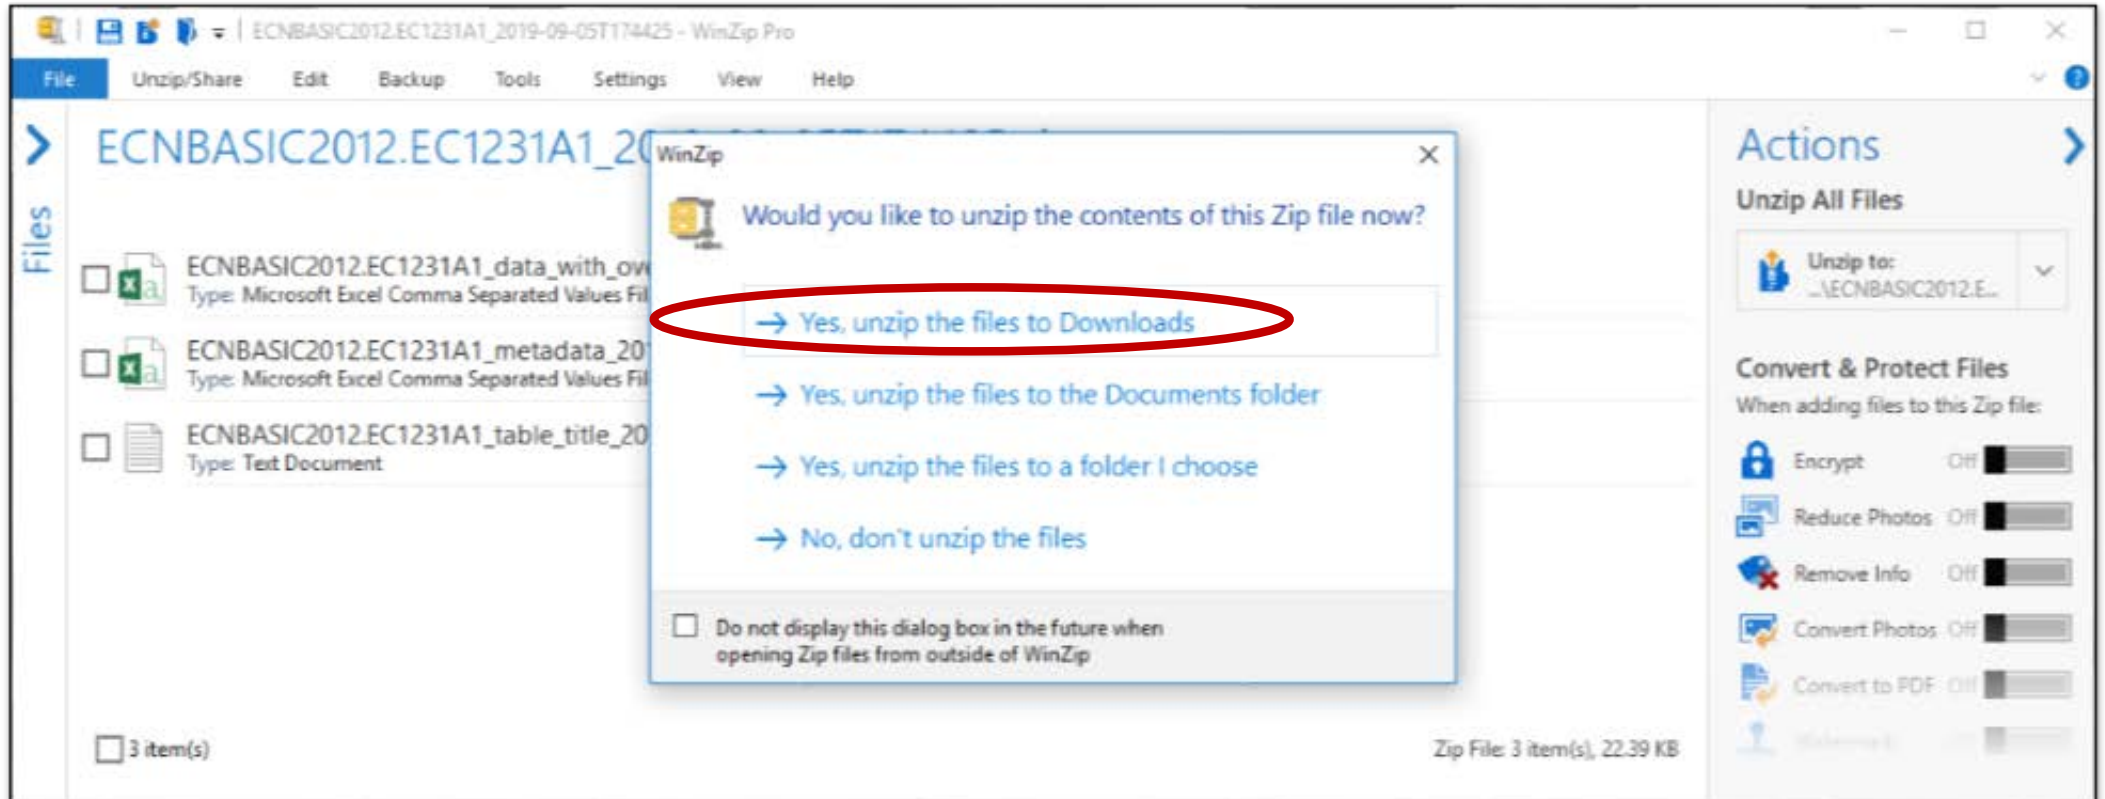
ECNBASIC2012.EC1231A1_2019-09-05T174425 - WinZip Pro

File Unzip/Share Edit Backup Tools Settings View Help

Files

ECNBASIC2012.EC1231A1_2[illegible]

ECNBASIC2012.EC1231A1_data_with_ov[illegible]
Type: Microsoft Excel Comma Separated Values Fil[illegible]

ECNBASIC2012.EC1231A1_metadata_20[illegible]
Type: Microsoft Excel Comma Separated Values Fil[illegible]

ECNBASIC2012.EC1231A1_table_title_20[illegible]
Type: Text Document

WinZip

Would you like to unzip the contents of this Zip file now?

→ Yes, unzip the files to Downloads

→ Yes, unzip the files to the Documents folder

→ Yes, unzip the files to a folder I choose

→ No, don't unzip the files

Do not display this dialog box in the future when opening Zip files from outside of WinZip

3 item(s)

Zip File: 3 item(s), 22.39 KB

Actions

Unzip All Files

Unzip to:
...\ECNBASIC2012.E...

Convert & Protect Files

When adding files to this Zip file:

Encrypt Off

Reduce Photos Off

Remove Info Off

Convert Photos Off

Convert to PDF Off

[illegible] Off